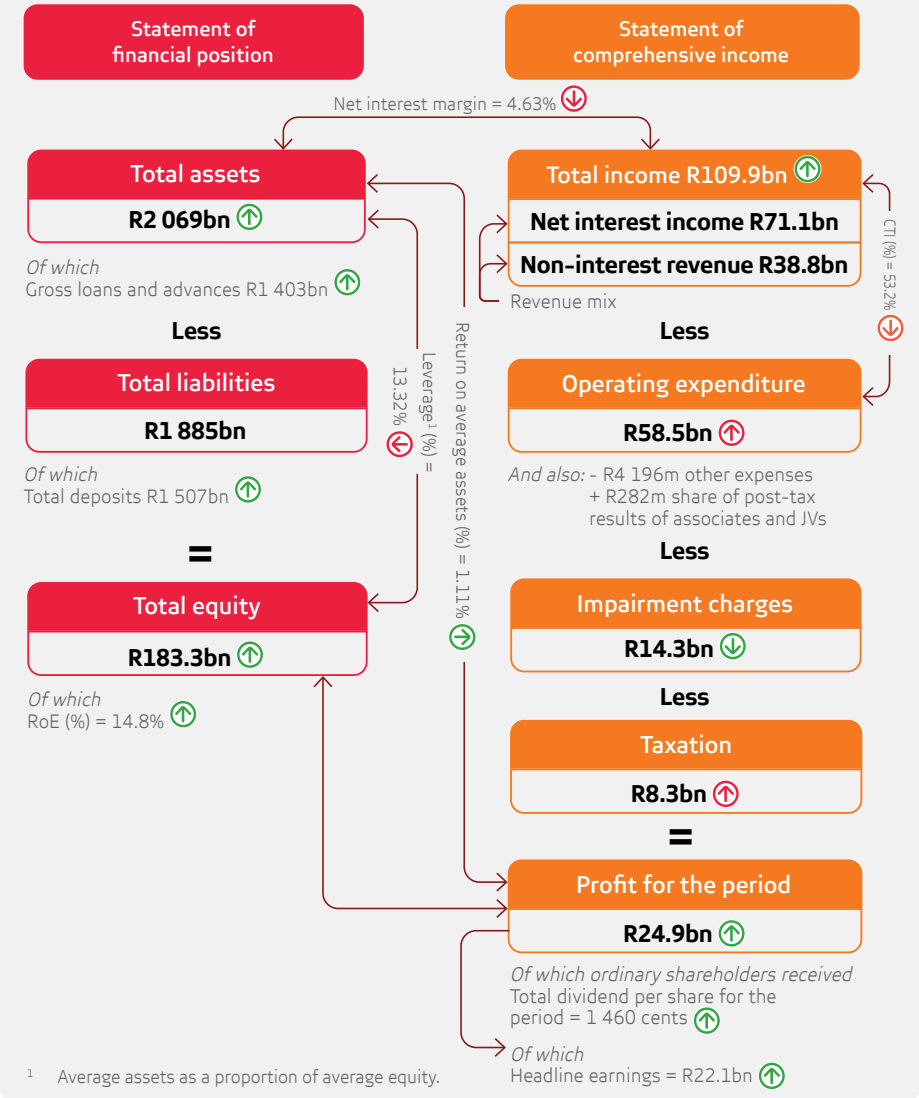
Statement of financial position

Statement of comprehensive income

Net interest margin = 4.63%

Total assets

R2 069bn

Of which
Gross loans and advances R1 403bn

Less

Total liabilities

R1 885bn

Of which
Total deposits R1 507bn

=

Total equity

R183.3bn

Of which
RoE (%) = 14.8%

Leverage$^1$ (%) = 13.32%

Return on average assets (%) = 1.11%

Total income R109.9bn

Net interest income R71.1bn

Non-interest revenue R38.8bn

Revenue mix

CTI (%) = 53.2%

Less

Operating expenditure

R58.5bn

And also: - R4 196m other expenses
+ R282m share of post-tax results of associates and JVs

Less

Impairment charges

R14.3bn

Less

Taxation

R8.3bn

=

Profit for the period

R24.9bn

Of which ordinary shareholders received
Total dividend per share for the period = 1 460 cents

Of which
Headline earnings = R22.1bn

$^1$ Average assets as a proportion of average equity.